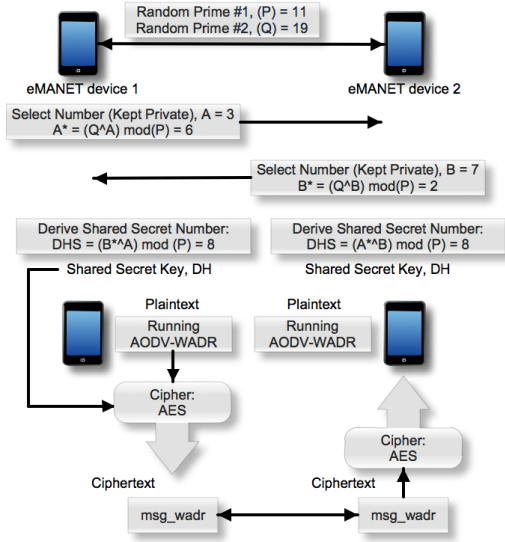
Random Prime #1, (P) = 11
Random Prime #2, (Q) = 19

eMANET device 1

eMANET device 2

Select Number (Kept Private), A = 3
A* = (Q^A) mod(P) = 6

Select Number (Kept Private), B = 7
B* = (Q^B) mod(P) = 2

Derive Shared Secret Number:
DHS = (B*^A) mod (P) = 8

Derive Shared Secret Number:
DHS = (A*^B) mod (P) = 8

Shared Secret Key, DH

Shared Secret Key, DH

Plaintext

Running
AODV-WADR

Plaintext

Running
AODV-WADR

Cipher:
AES

Cipher:
AES

Ciphertext

Ciphertext

msg_wadr

msg_wadr